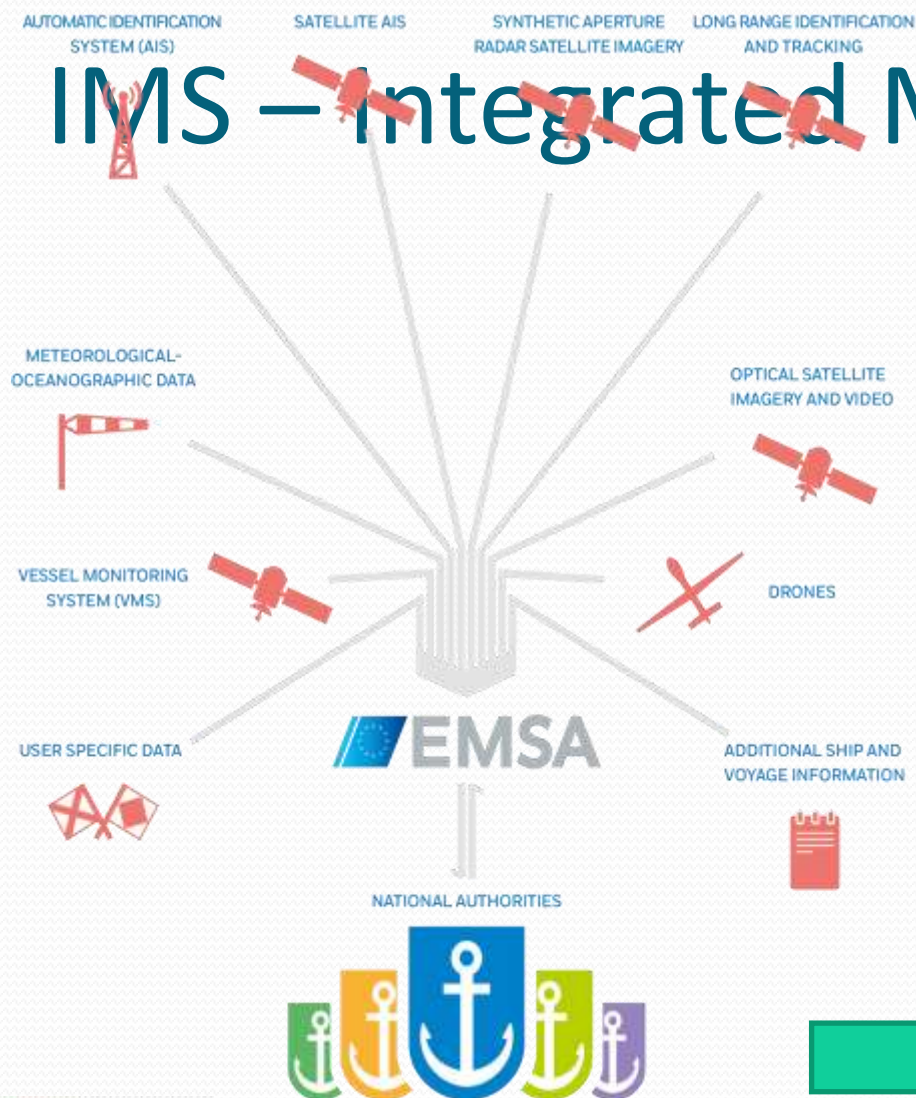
IMS – Integrated M

AUTOMATIC IDENTIFICATION SYSTEM (AIS)

SATELLITE AIS

SYNTHETIC APERTURE RADAR SATELLITE IMAGERY

LONG RANGE IDENTIFICATION AND TRACKING

METEOROLOGICAL-OCEANOGRAPHIC DATA

OPTICAL SATELLITE IMAGERY AND VIDEO

VESSEL MONITORING SYSTEM (VMS)

DRONES

USER SPECIFIC DATA

EMSA

ADDITIONAL SHIP AND VOYAGE INFORMATION

NATIONAL AUTHORITIES